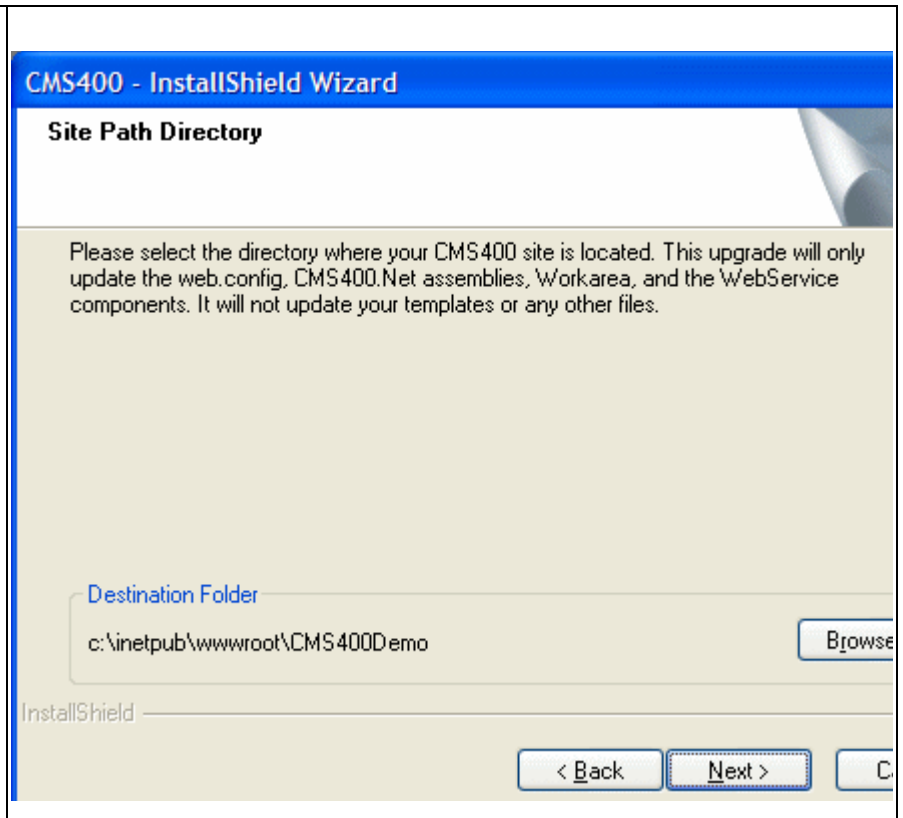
CMS400 - InstallShield Wizard

Site Path Directory

Please select the directory where your CMS400 site is located. This upgrade will only update the web.config, CMS400.Net assemblies, Workarea, and the WebService components. It will not update your templates or any other files.

Destination Folder

c:\inetpub\wwwroot\CMS400Demo

Browse

InstallShield

< Back

Next >

C